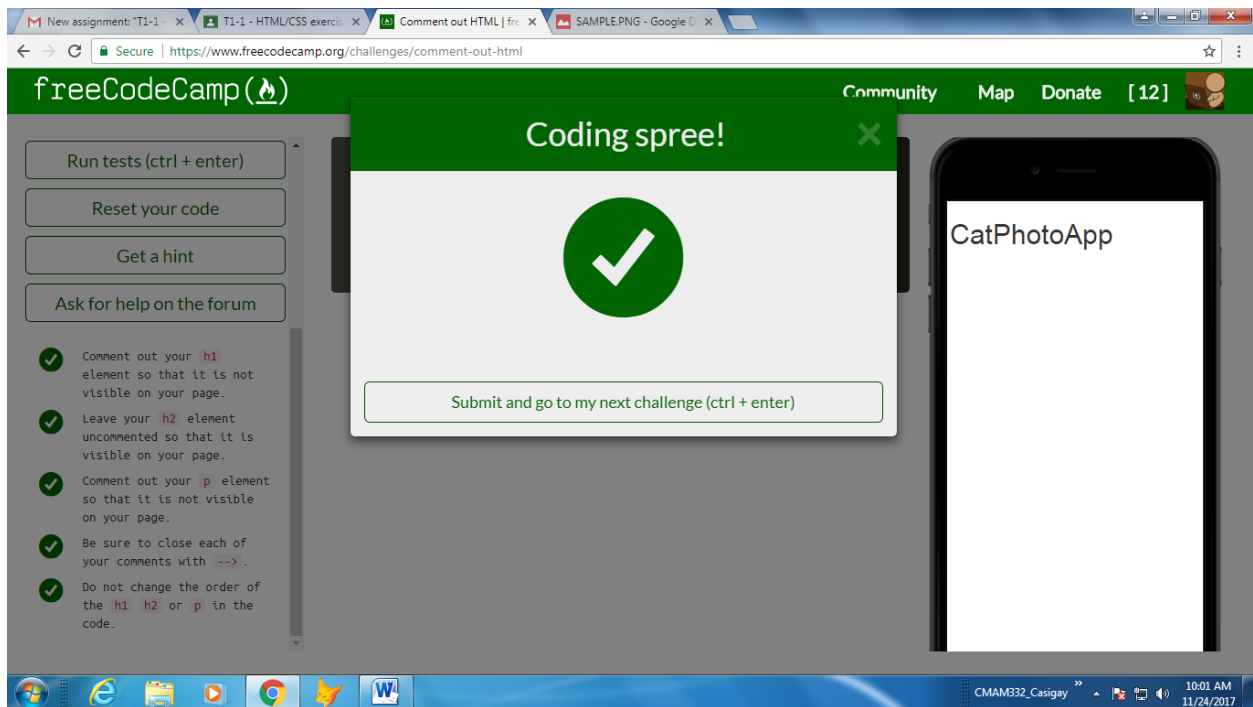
New assignment: "T1-1 ×
T1-1 - HTML/CSS exercis ×
Comment out HTML | fre ×
SAMPLE.PNG - Google D ×

Secure | https://www.freecodecamp.org/challenges/comment-out-html

freeCodeCamp(🔥)

Community Map Donate [12]

Run tests (ctrl + enter)

Reset your code

Get a hint

Ask for help on the forum

Comment out your h1 element so that it is not visible on your page.

Leave your h2 element uncommented so that it is visible on your page.

Comment out your p element so that it is not visible on your page.

Be sure to close each of your comments with -->.

Do not change the order of the h1 h2 or p in the code.

Coding spree!

Submit and go to my next challenge (ctrl + enter)

CatPhotoApp

CMAM332_Casigay

10:01 AM
11/24/2017